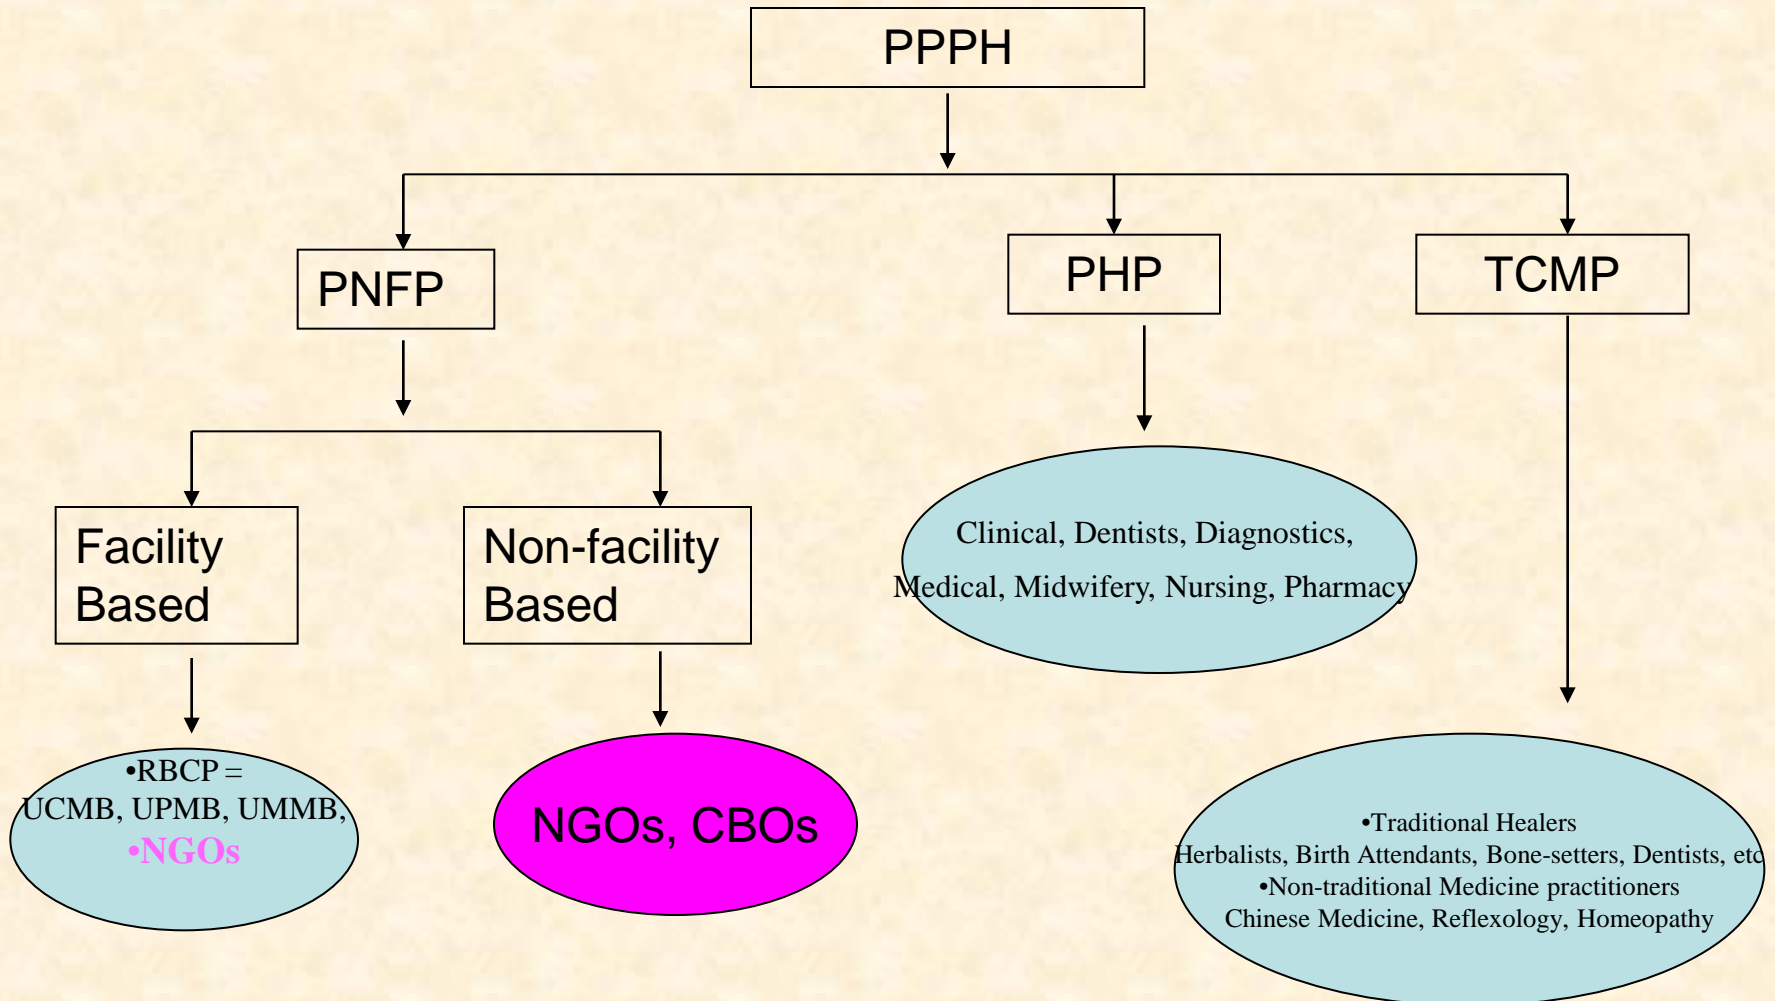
PPPH

PNFP

PHP

TCMP

Facility Based

Non-facility Based

Clinical, Dentists, Diagnostics, Medical, Midwifery, Nursing, Pharmacy

•RBCP = UCMB, UPMB, UMMB, •NGOs

NGOs, CBOs

•Traditional Healers
Herbalists, Birth Attendants, Bone-setters, Dentists, etc
•Non-traditional Medicine practitioners
Chinese Medicine, Reflexology, Homeopathy